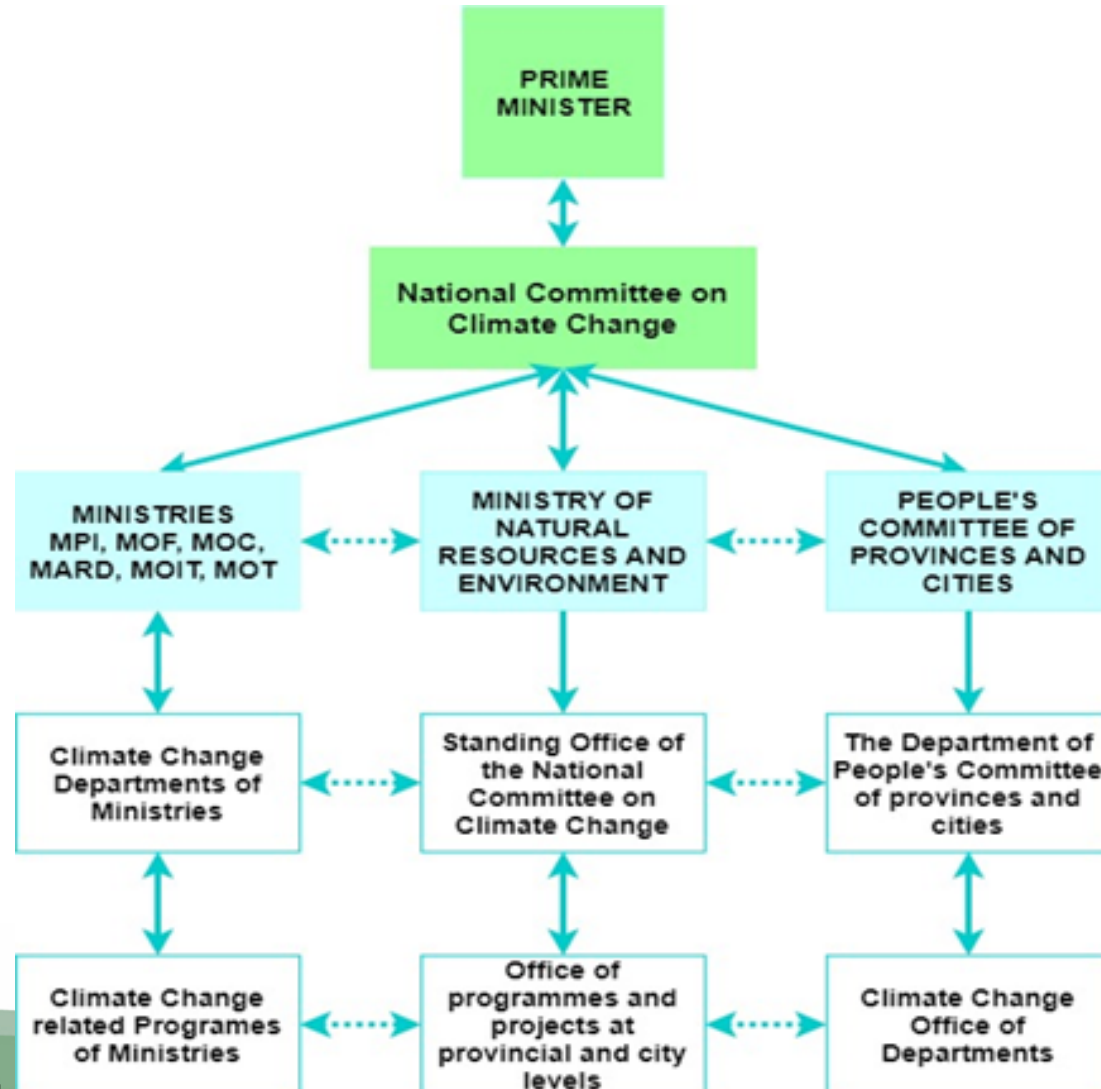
PRIME MINISTER

National Committee on Climate Change

MINISTRIES MPI, MOF, MOC, MARD, MOIT, MOT

MINISTRY OF NATURAL RESOURCES AND ENVIRONMENT

PEOPLE'S COMMITTEE OF PROVINCES AND CITIES

Climate Change Departments of Ministries

Standing Office of the National Committee on Climate Change

The Department of People's Committee of provinces and cities

Climate Change related Programes of Ministries

Office of programmes and projects at provincial and city levels

Climate Change Office of Departments